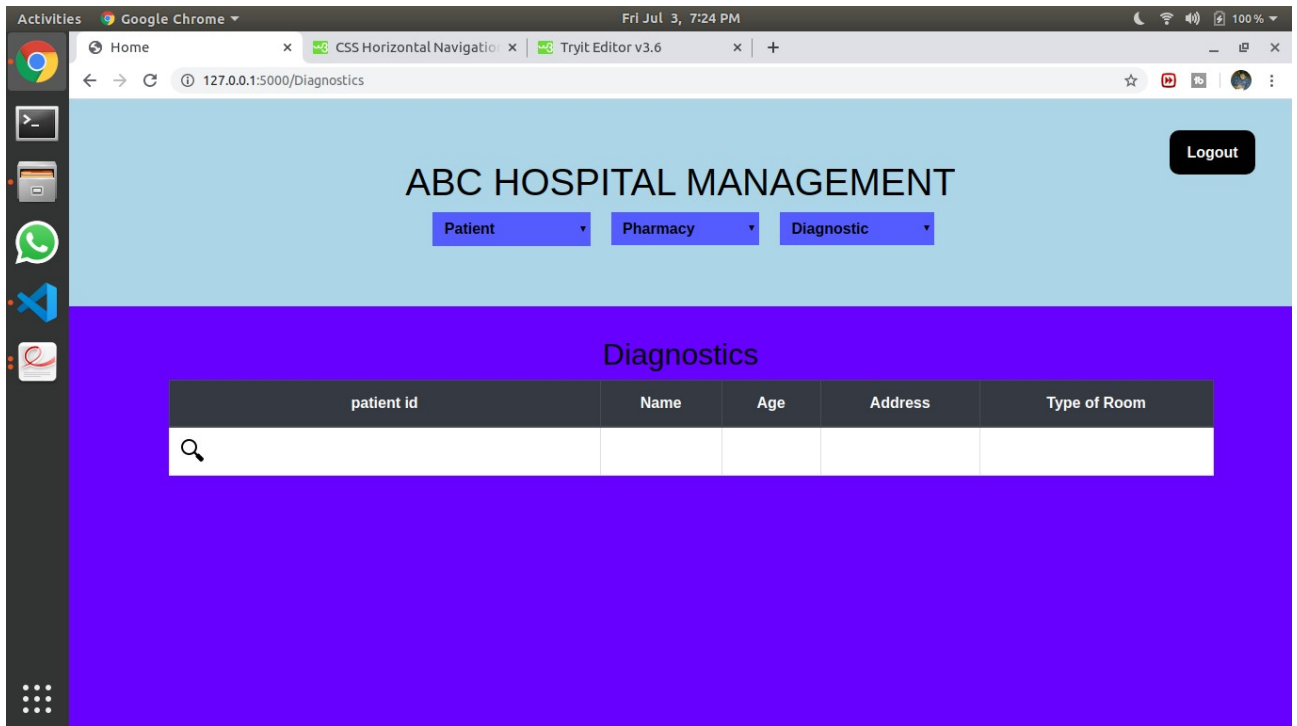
Activities Google Chrome ▾ Fri Jul 3, 7:24 PM 100 % ▾

Home × CSS Horizontal Navigatio × Tryit Editor v3.6 × +

127.0.0.1:5000/Diagnostics

Logout

ABC HOSPITAL MANAGEMENT

Patient ▾ Pharmacy ▾ Diagnostic ▾

Diagnostics

| patient id | Name | Age | Address | Type of Room |
|---|---|---|---|---|
| | | | | |